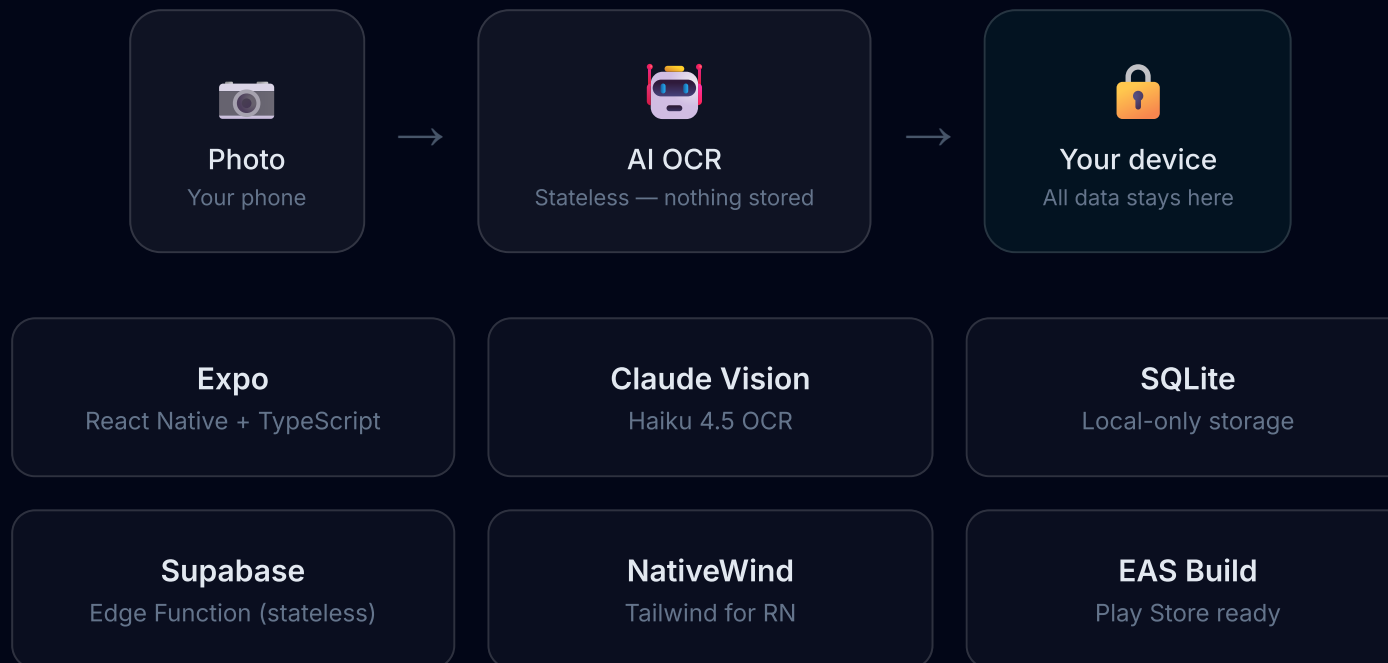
Photo
Your phone

→

AI OCR
Stateless — nothing stored

→

Your device
All data stays here

Expo
React Native + TypeScript

Claude Vision
Haiku 4.5 OCR

SQLite
Local-only storage

Supabase
Edge Function (stateless)

NativeWind
Tailwind for RN

EAS Build
Play Store ready